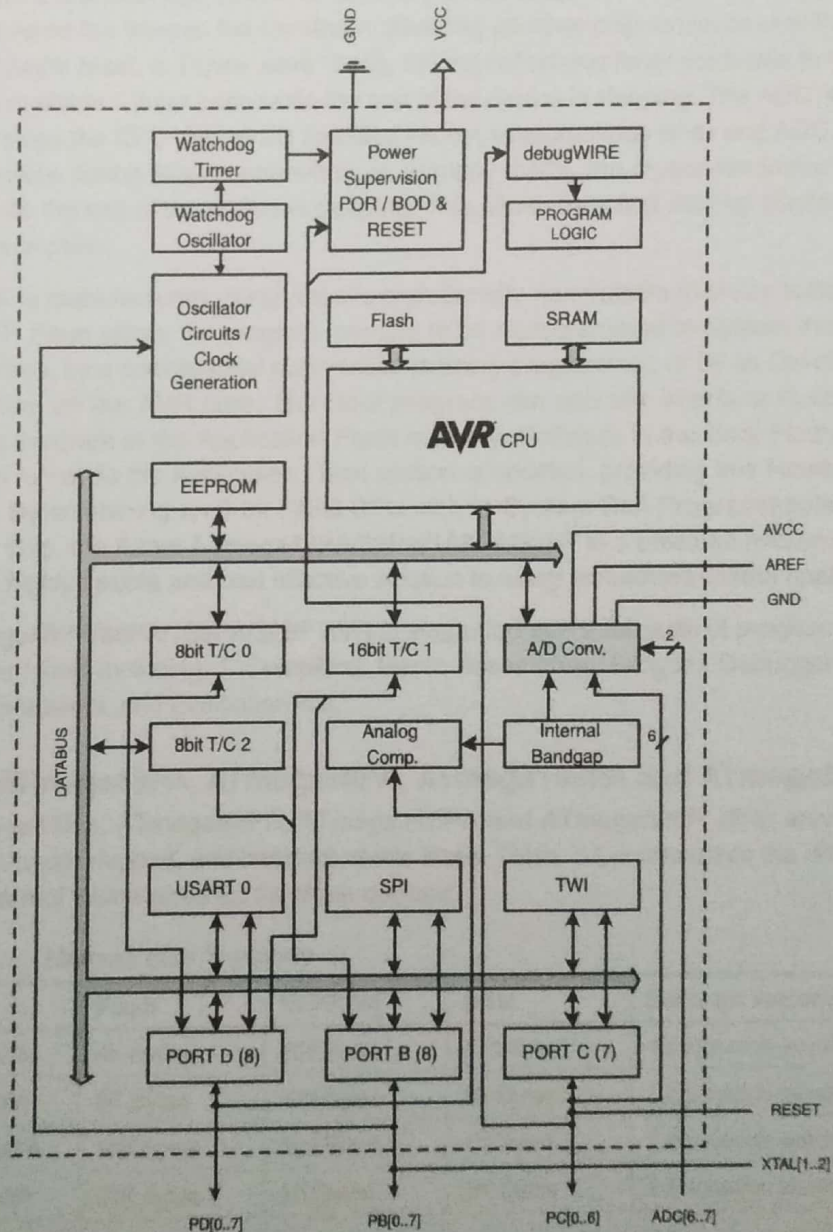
GND
VCC
Watchdog Timer
Power Supervision POR / BOD & RESET
debugWIRE
Watchdog Oscillator
PROGRAM LOGIC
Oscillator Circuits / Clock Generation
Flash
SRAM
AVR CPU
EEPROM
AVCC
AREF
GND
8bit T/C 0
16bit T/C 1
A/D Conv.
2
DATABUS
8bit T/C 2
Analog Comp.
Internal Bandgap
6
USART 0
SPI
TWI
PORT D (8)
PORT B (8)
PORT C (7)
RESET
XTAL[1..2]
PD[0..7]
PB[0..7]
PC[0..6]
ADC[6..7]